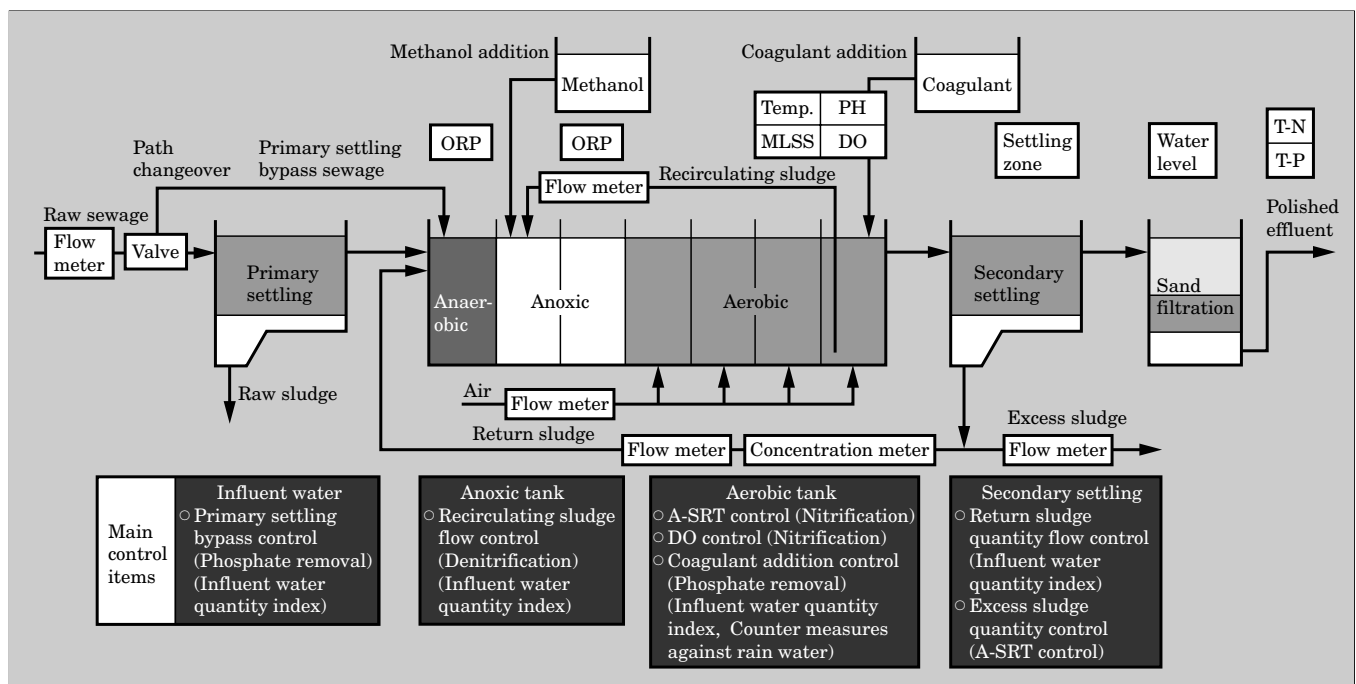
Methanol addition

Methanol

Coagulant addition

Coagulant

| Temp. | PH |
|---|---|
| MLSS | DO |

Path changeover

Primary settling bypass sewage

ORP

ORP

Settling zone

Water level

T-N

T-P

Flow meter

Recirculating sludge

Raw sewage

Flow meter

Valve

Primary settling

Anaerobic

Anoxic

Aerobic

Secondary settling

Sand filtration

Polished effluent

Raw sludge

Air

Flow meter

Excess sludge

Return sludge

Flow meter

Concentration meter

Flow meter

Main control items

Influent water
○ Primary settling bypass control (Phosphate removal) (Influent water quantity index)

Anoxic tank
○ Recirculating sludge flow control (Denitrification) (Influent water quantity index)

Aerobic tank
○ A-SRT control (Nitrification)
○ DO control (Nitrification)
○ Coagulant addition control (Phosphate removal) (Influent water quantity index, Counter measures against rain water)

Secondary settling
○ Return sludge quantity flow control (Influent water quantity index)
○ Excess sludge quantity control (A-SRT control)